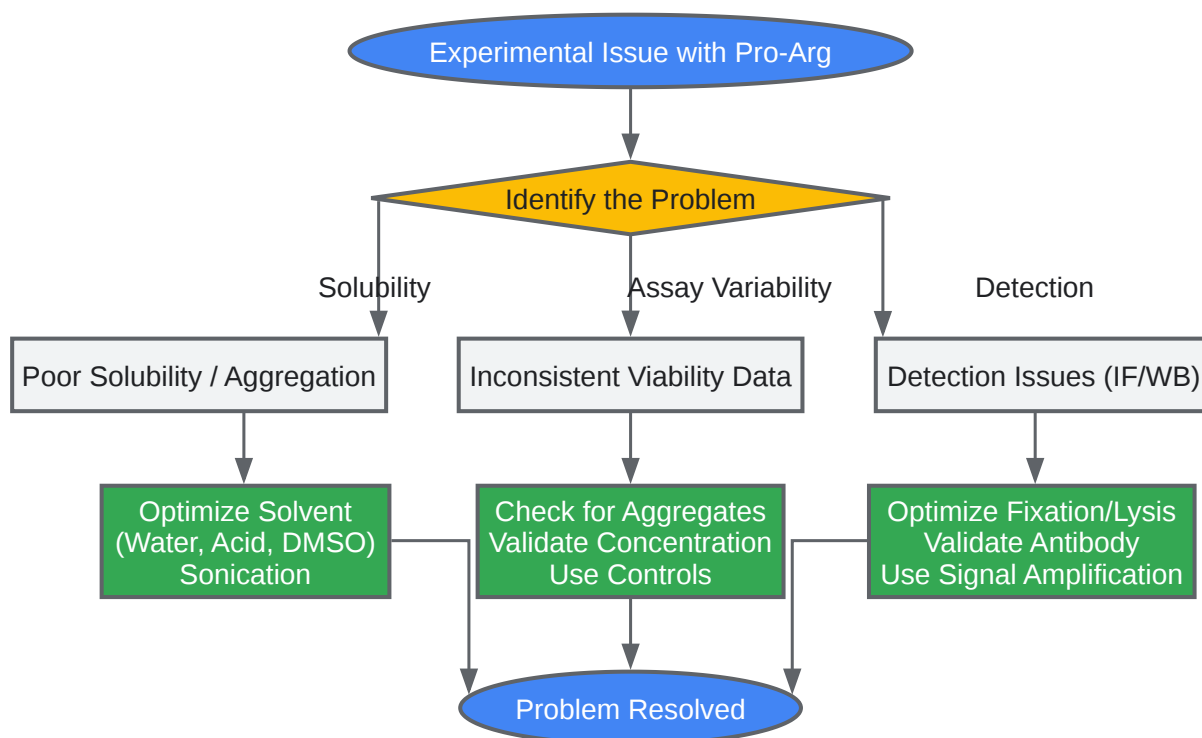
Experimental Issue with Pro-Arg

Identify the Problem

Solubility

Assay Variability

Detection

Poor Solubility / Aggregation

Inconsistent Viability Data

Detection Issues (IF/WB)

Optimize Solvent (Water, Acid, DMSO) Sonication

Check for Aggregates Validate Concentration Use Controls

Optimize Fixation/Lysis Validate Antibody Use Signal Amplification

Problem Resolved